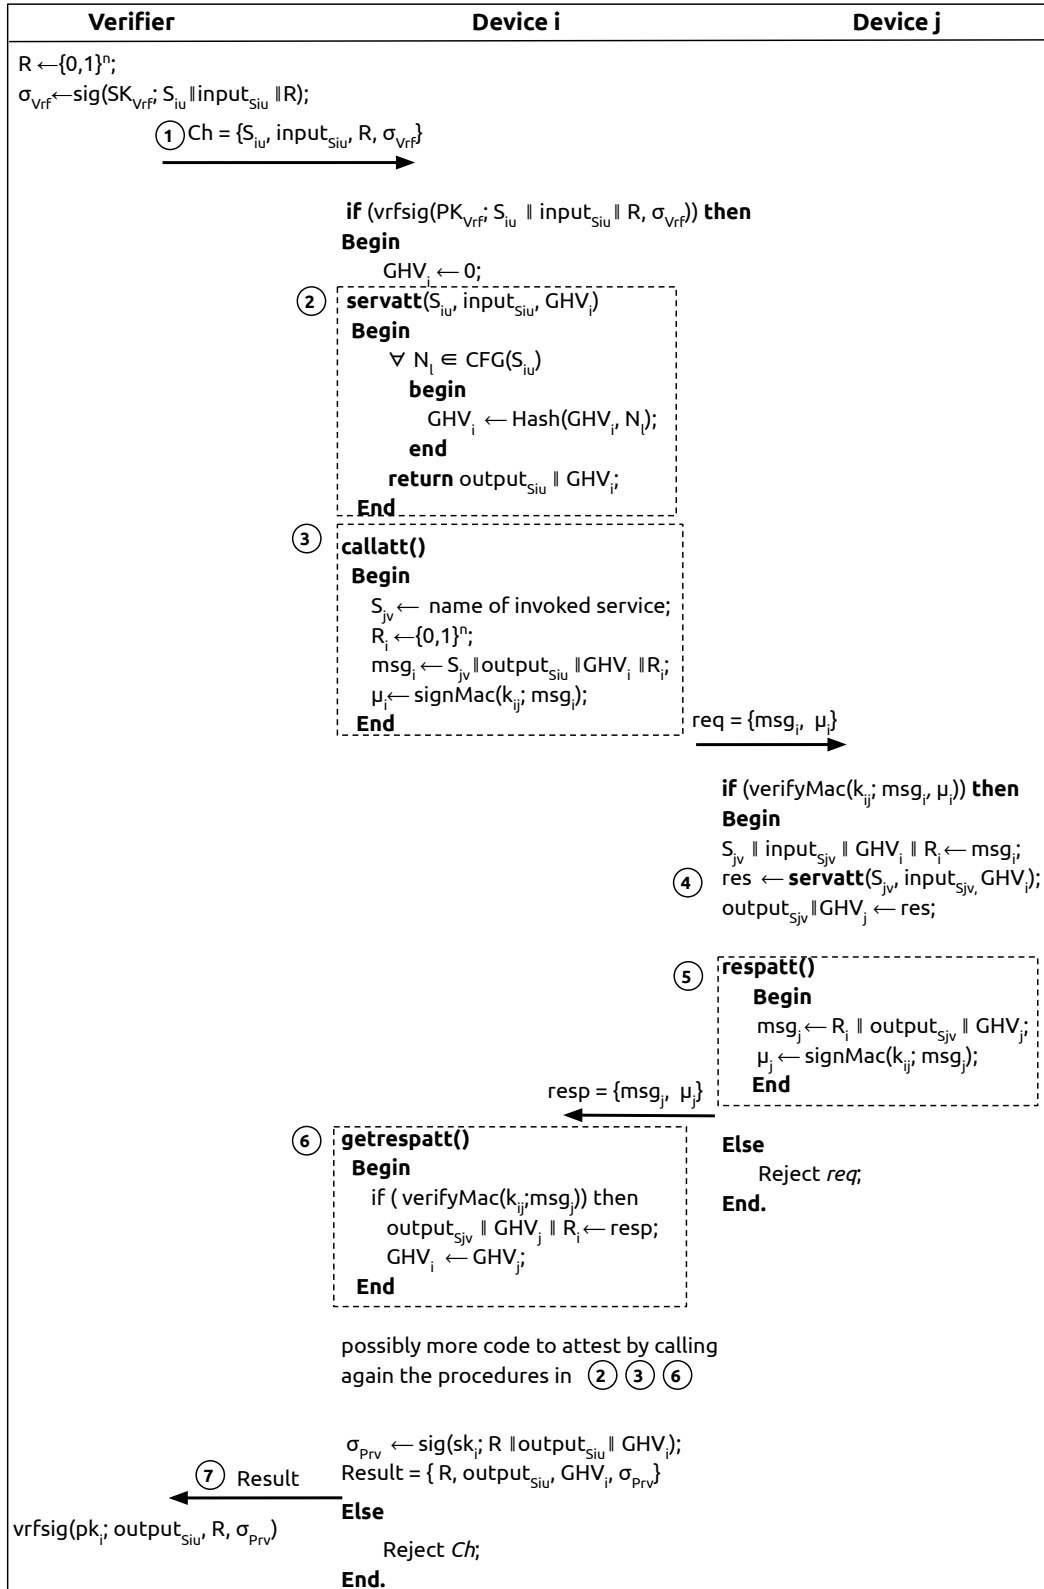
| Verifier | Device i | Device j |
|---|---|---|

$R \leftarrow \{0,1\}^n$;
$\sigma_{Vrf} \leftarrow sig(SK_{Vrf}; S_{iu} \| input_{Siu} \| R)$;

1 Ch = $\{S_{iu}, input_{Siu}, R, \sigma_{Vrf}\}$

**if** (vrfsig($PK_{Vrf}$; $S_{iu} \| input_{Siu} \| R$, $\sigma_{Vrf}$)) **then**
**Begin**
$GHV_i \leftarrow 0$;

2 **servatt**($S_{iu}$, $input_{Siu}$, $GHV_i$)
**Begin**
$\forall N_l \in CFG(S_{iu})$
**begin**
$GHV_i \leftarrow Hash(GHV_i, N_l)$;
**end**
**return** $output_{Siu} \| GHV_i$;
**End**

3 **callatt()**
**Begin**
$S_{jv} \leftarrow$ name of invoked service;
$R_i \leftarrow \{0,1\}^n$;
$msg_i \leftarrow S_{jv} \| output_{Siu} \| GHV_i \| R_i$;
$\mu_i \leftarrow signMac(k_{ij}; msg_i)$;
**End**

req = $\{msg_i, \mu_i\}$

**if** (verifyMac($k_{ij}$; $msg_i$, $\mu_i$)) **then**
**Begin**
$S_{jv} \| input_{Sjv} \| GHV_i \| R_i \leftarrow msg_i$;
4 res $\leftarrow$ **servatt**($S_{jv}$, $input_{Sjv}$, $GHV_i$);
$output_{Sjv} \| GHV_j \leftarrow$ res;

5 **respatt()**
**Begin**
$msg_j \leftarrow R_i \| output_{Sjv} \| GHV_j$;
$\mu_j \leftarrow signMac(k_{ij}; msg_j)$;
**End**

resp = $\{msg_j, \mu_j\}$

6 **getrespatt()**
**Begin**
if ( verifyMac($k_{ij}$;$msg_j$)) then
$output_{Sjv} \| GHV_j \| R_i \leftarrow$ resp;
$GHV_i \leftarrow GHV_j$;
**End**

**Else**
Reject *req*;
**End.**

possibly more code to attest by calling again the procedures in 2 3 6

$\sigma_{Prv} \leftarrow sig(sk_i; R \| output_{Siu} \| GHV_i)$;
Result = { R, $output_{Siu}$, $GHV_i$, $\sigma_{Prv}$}

7 Result

**Else**
Reject *Ch*;
**End.**

vrfsig($pk_i$; $output_{Siu}$, R, $\sigma_{Prv}$)